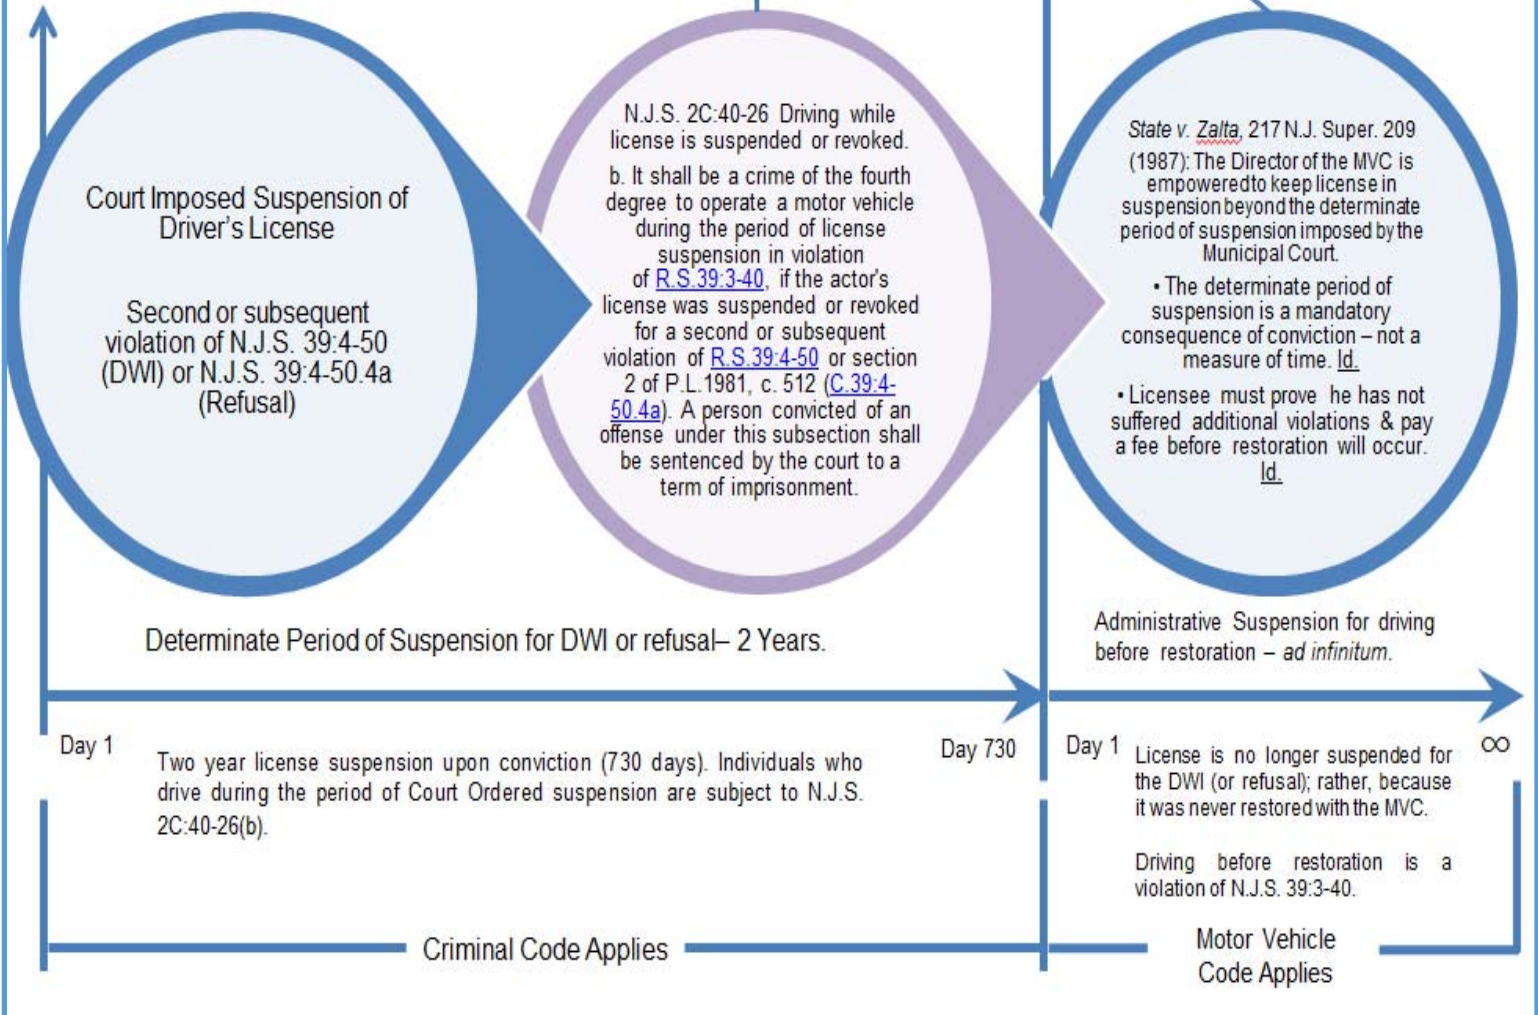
Court Imposed Suspension of Driver's License

Second or subsequent violation of N.J.S. 39:4-50 (DWI) or N.J.S. 39:4-50.4a (Refusal)

N.J.S. 2C:40-26 Driving while license is suspended or revoked.

b. It shall be a crime of the fourth degree to operate a motor vehicle during the period of license suspension in violation of R.S.39:3-40, if the actor's license was suspended or revoked for a second or subsequent violation of R.S.39:4-50 or section 2 of P.L.1981, c. 512 (C.39:4-50.4a). A person convicted of an offense under this subsection shall be sentenced by the court to a term of imprisonment.

State v. Zalta, 217 N.J. Super. 209 (1987): The Director of the MVC is empoweredto keep license in suspension beyond the determinate period of suspension imposed by the Municipal Court.

• The determinate period of suspension is a mandatory consequence of conviction – not a measure of time. Id.

• Licensee must prove he has not suffered additional violations & pay a fee before restoration will occur. Id.

Determinate Period of Suspension for DWI or refusal– 2 Years.

Administrative Suspension for driving before restoration – ad infinitum.

Day 1

Two year license suspension upon conviction (730 days). Individuals who drive during the period of Court Ordered suspension are subject to N.J.S. 2C:40-26(b).

Day 730

Day 1

License is no longer suspended for the DWI (or refusal); rather, because it was never restored with the MVC.

Driving before restoration is a violation of N.J.S. 39:3-40.

$\infty$

Criminal Code Applies

Motor Vehicle Code Applies